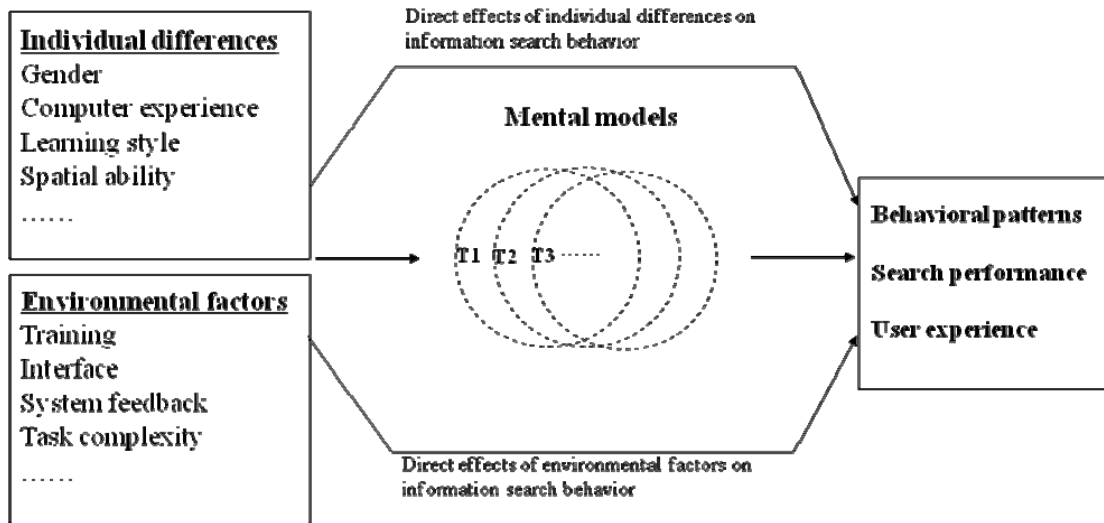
Individual differences
Gender
Computer experience
Learning style
Spatial ability
……

Environmental factors
Training
Interface
System feedback
Task complexity
……

Direct effects of individual differences on information search behavior

Mental models

T1 T2 T3 ……

Direct effects of environmental factors on information search behavior

Behavioral patterns
Search performance
User experience